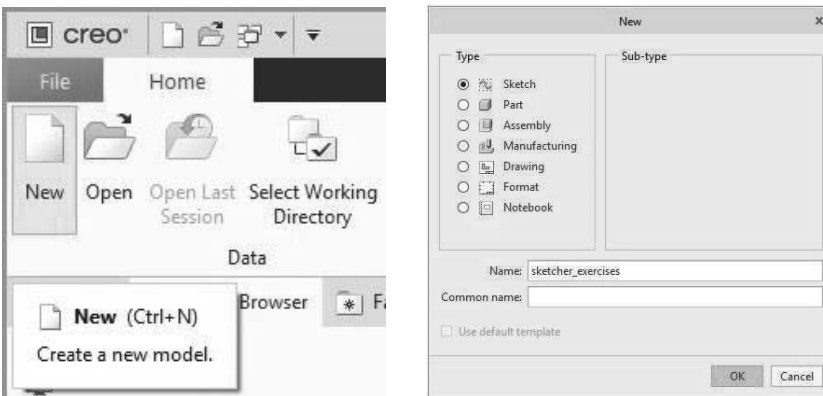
creo

File Home

New Open Open Last Session Select Working Directory

Data

Browser Fa

New (Ctrl+N)
Create a new model.

New ×

Type

Sketch
Part
Assembly
Manufacturing
Drawing
Format
Notebook

Sub-type

Name: sketcher_exercises
Common name:

Use default template

OK Cancel